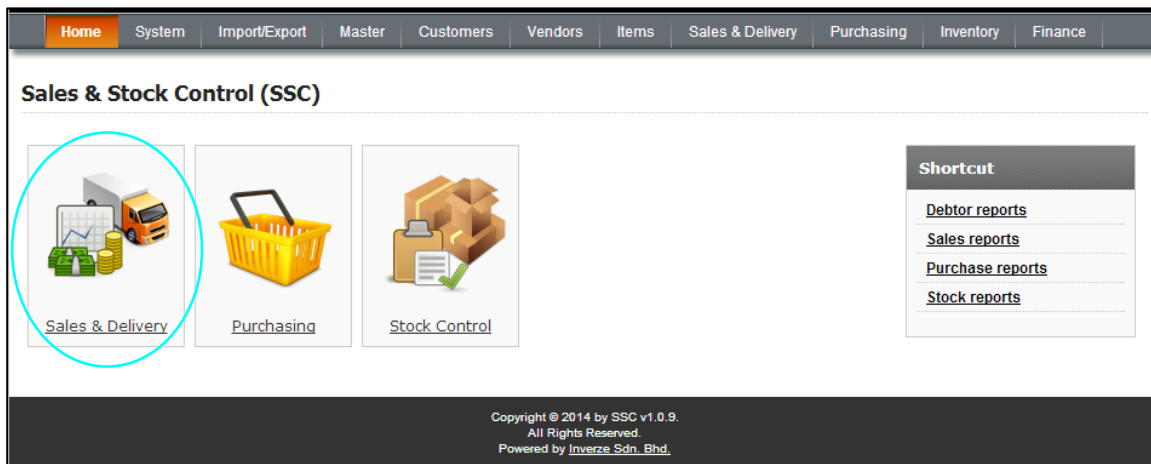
Home System Import/Export Master Customers Vendors Items Sales & Delivery Purchasing Inventory Finance

Sales & Stock Control (SSC)

Sales & Delivery

Purchasing

Stock Control

Shortcut

Debtor reports

Sales reports

Purchase reports

Stock reports

Copyright © 2014 by SSC v1.0.9.
All Rights Reserved.
Powered by Inverze Sdn. Bhd.